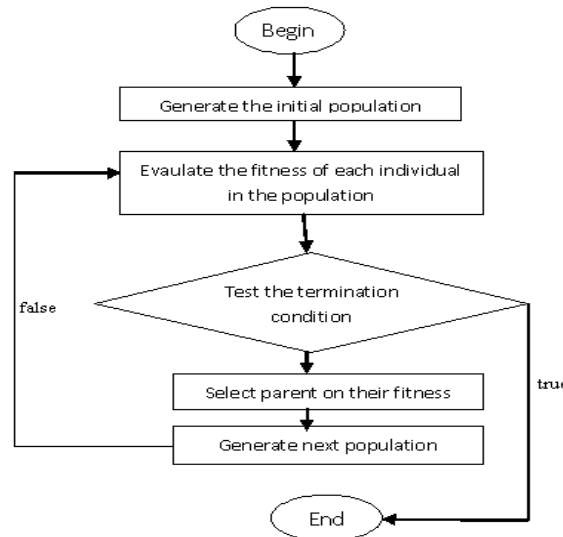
Begin

Generate the initial population

Evaulate the fitness of each individual in the population

Test the termination condition

false

Select parent on their fitness

true

Generate next population

End